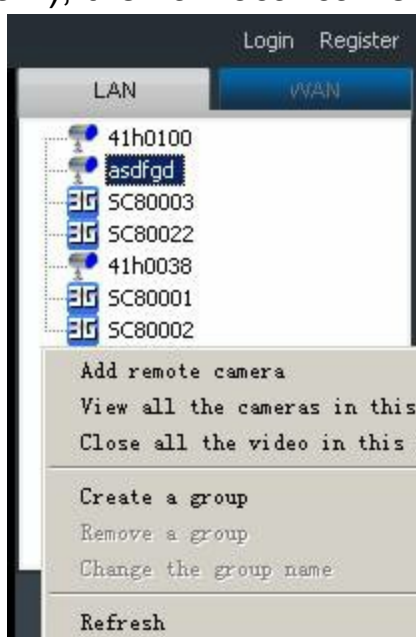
Login Register

LAN WAN

41h0100
asdfgd
SC80003
SC80022
41h0038
SC80001
SC80002

Add remote camera
View all the cameras in this
Close all the video in this

Create a group
Remove a group
Change the group name

Refresh